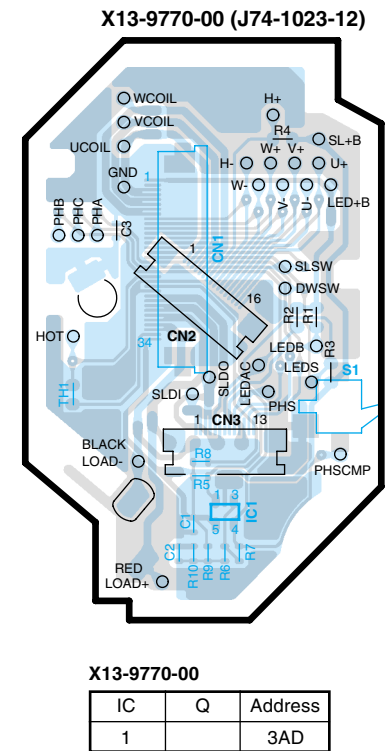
X13-9770-00 (J74-1023-12)

WCOIL
VCOIL
UCOIL
GND
1
H+
R4
SL+B
W+ V+
H- U+
W- V- U-
LED+B
PHB PHC PHA C3
CN1
1
SLSW
DWSW
16
R2 R1
CN2
34
HOT
LEDB R3
LEDC LEDS
SLDO
S1
TH1
SLDI
PHS
1 CN3 13
BLACK LOAD-
R8
PHSCMP
R5
1 3
C1
IC1
5 4
C2
R7
R10 R9 R6
RED LOAD+

X13-9770-00

| IC | Q | Address |
|---|---|---|
| 1 |  | 3AD |